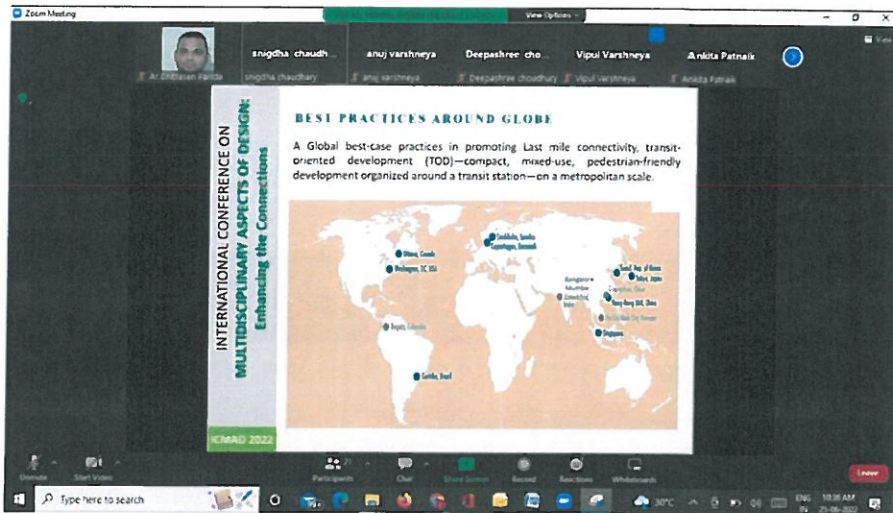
Zoom Meeting

View Options

Ar. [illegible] Parida

snigdha chaudh...

snigdha chaudhary

anuj varshneya

anuj varshneya

Deepashree cho...

Deepashree choudhury

Vipul Varshneya

Vipul Varshneya

Ankita Patnaik

Ankita Patnaik

INTERNATIONAL CONFERENCE ON MULTIDISCIPLINARY ASPECTS OF DESIGN: Enhancing the Connections

ICMAD 2022

BEST PRACTICES AROUND GLOBE

A Global best-case practices in promoting Last mile connectivity, transit-oriented development (TOD)—compact, mixed-use, pedestrian-friendly development organized around a transit station—on a metropolitan scale.

Ottawa, Canada

Washington, DC, USA

Stockholm, Sweden

Copenhagen, Denmark

Bogota, Colombia

Curitiba, Brazil

Bangalore

Mumbai

Ahmedabad

Seoul, Rep. of Korea

Tokyo, Japan

Guangzhou, China

Hong Kong SAR, China

Ho Chi Minh City, Vietnam

Singapore

Unmute

Start Video

Participants

Chat

Share Screen

Record

Reactions

Whiteboards

Leave

Type here to search

30°C

ENG IN

10:36 AM

25-06-2022